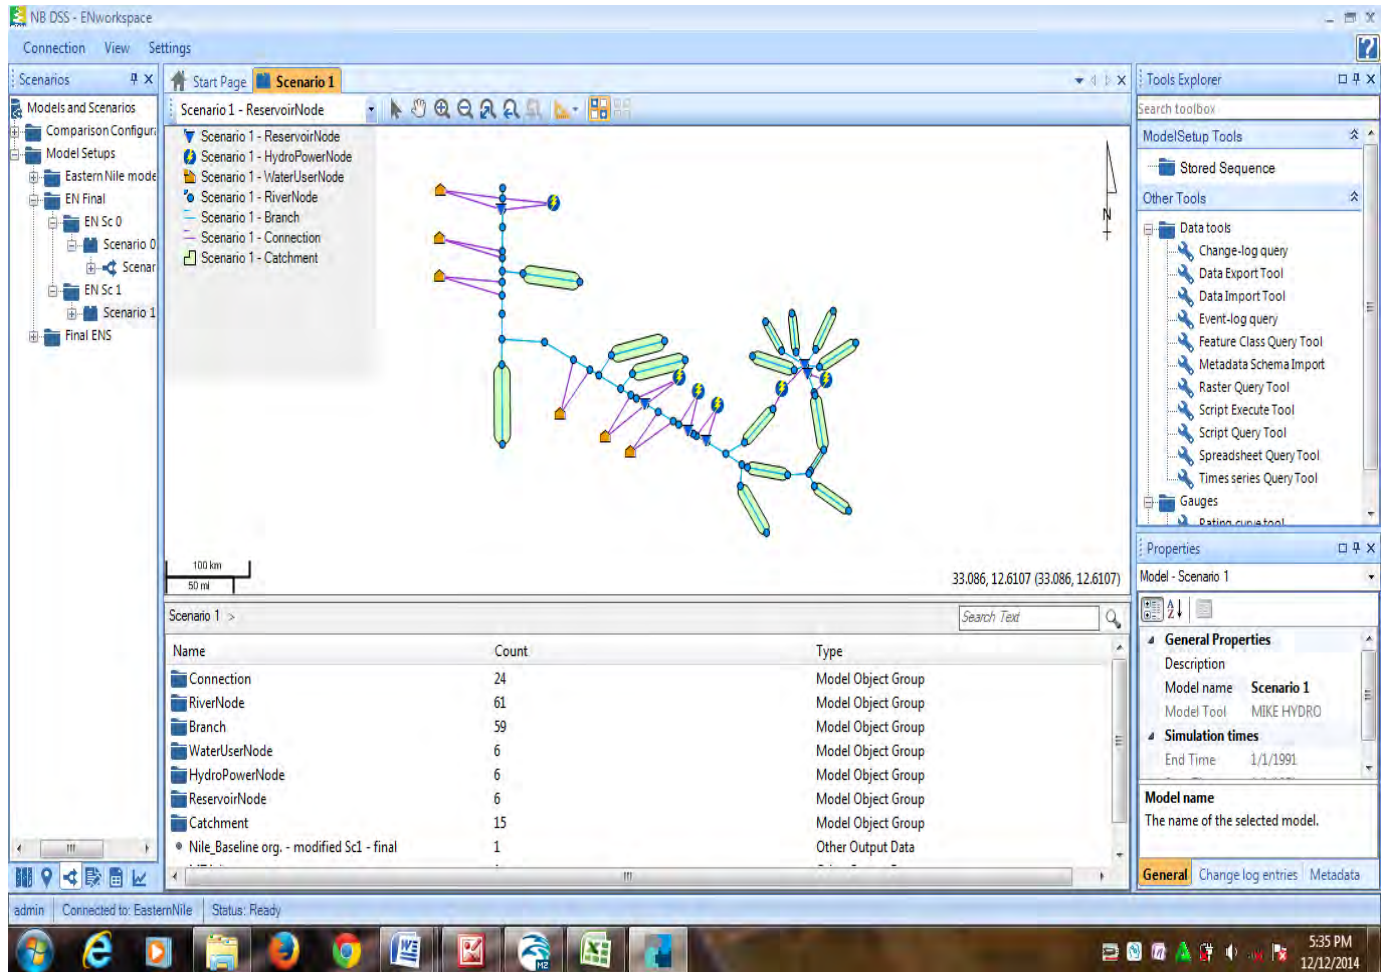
NB DSS - ENworkspace

Connection View Settings

Scenarios

Models and Scenarios
Comparison Configura
Model Setups
Eastern Nile mode
EN Final
EN Sc 0
Scenario 0
Scenar
EN Sc 1
Scenario 1
Final ENS

Start Page Scenario 1

Scenario 1 - ReservoirNode

Scenario 1 - ReservoirNode
Scenario 1 - HydroPowerNode
Scenario 1 - WaterUserNode
Scenario 1 - RiverNode
Scenario 1 - Branch
Scenario 1 - Connection
Scenario 1 - Catchment

N

100 km
50 mi

33.086, 12.6107 (33.086, 12.6107)

Scenario 1 >

Search Text

| Name | Count | Type |
|---|---|---|
| Connection | 24 | Model Object Group |
| RiverNode | 61 | Model Object Group |
| Branch | 59 | Model Object Group |
| WaterUserNode | 6 | Model Object Group |
| HydroPowerNode | 6 | Model Object Group |
| ReservoirNode | 6 | Model Object Group |
| Catchment | 15 | Model Object Group |
| Nile_Baseline org. - modified Sc1 - final | 1 | Other Output Data |

Tools Explorer

Search toolbox

ModelSetup Tools
Stored Sequence
Other Tools
Data tools
Change-log query
Data Export Tool
Data Import Tool
Event-log query
Feature Class Query Tool
Metadata Schema Import
Raster Query Tool
Script Execute Tool
Script Query Tool
Spreadsheet Query Tool
Times series Query Tool
Gauges
Rating curve tool

Properties

Model - Scenario 1

General Properties
Description
Model name Scenario 1
Model Tool MIKE HYDRO
Simulation times
End Time 1/1/1991

Model name
The name of the selected model.

General Change log entries Metadata

admin Connected to: EasternNile Status: Ready

5:35 PM
12/12/2014